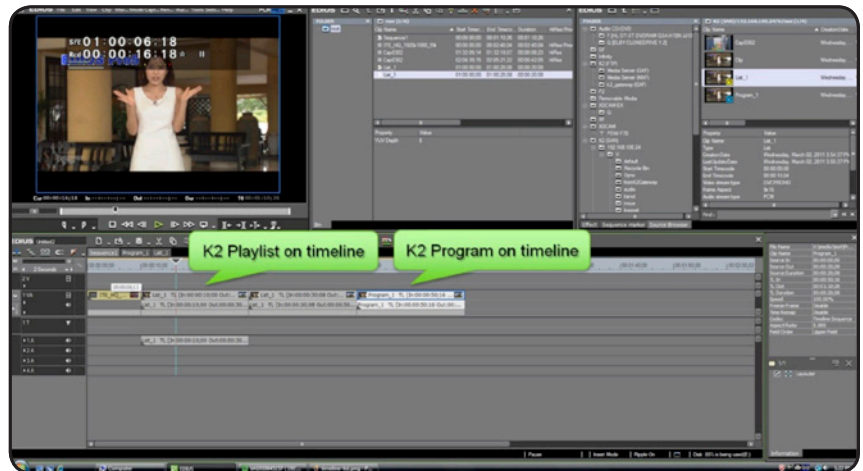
EDIUS

S/T 01:00:06:18
00:00:16:18

Cur 00:00:04;18  In  Out  Dur  TC 00:00:00;00

K2 Playlist on timeline

K2 Program on timeline

Clip Name
Sequence1
Lat_1
Program_1

Property  Value

Clip Name
Lat_1
Program_1

EDIUS

Pause  Insert Mode  Ripple On